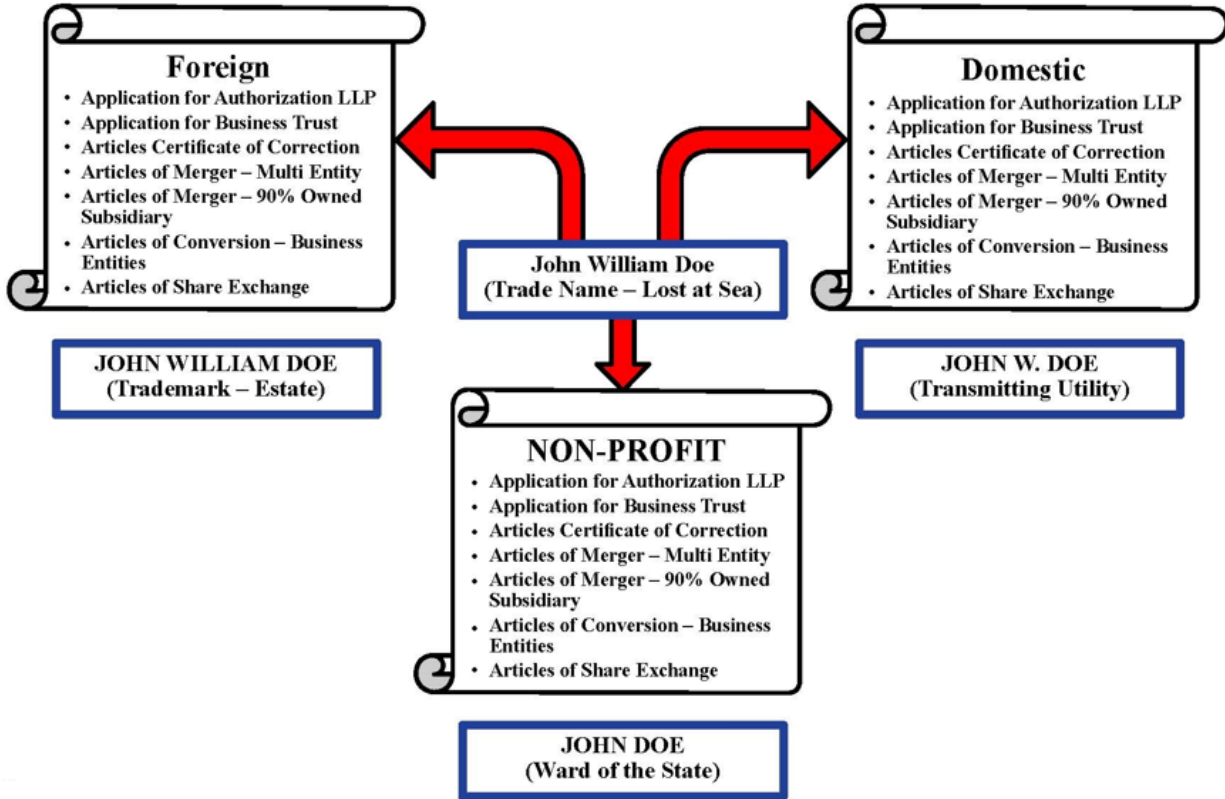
Foreign
- Application for Authorization LLP
- Application for Business Trust
- Articles Certificate of Correction
- Articles of Merger – Multi Entity
- Articles of Merger – 90% Owned Subsidiary
- Articles of Conversion – Business Entities
- Articles of Share Exchange

JOHN WILLIAM DOE
(Trademark – Estate)

John William Doe
(Trade Name – Lost at Sea)

Domestic
- Application for Authorization LLP
- Application for Business Trust
- Articles Certificate of Correction
- Articles of Merger – Multi Entity
- Articles of Merger – 90% Owned Subsidiary
- Articles of Conversion – Business Entities
- Articles of Share Exchange

JOHN W. DOE
(Transmitting Utility)

NON-PROFIT
- Application for Authorization LLP
- Application for Business Trust
- Articles Certificate of Correction
- Articles of Merger – Multi Entity
- Articles of Merger – 90% Owned Subsidiary
- Articles of Conversion – Business Entities
- Articles of Share Exchange

JOHN DOE
(Ward of the State)